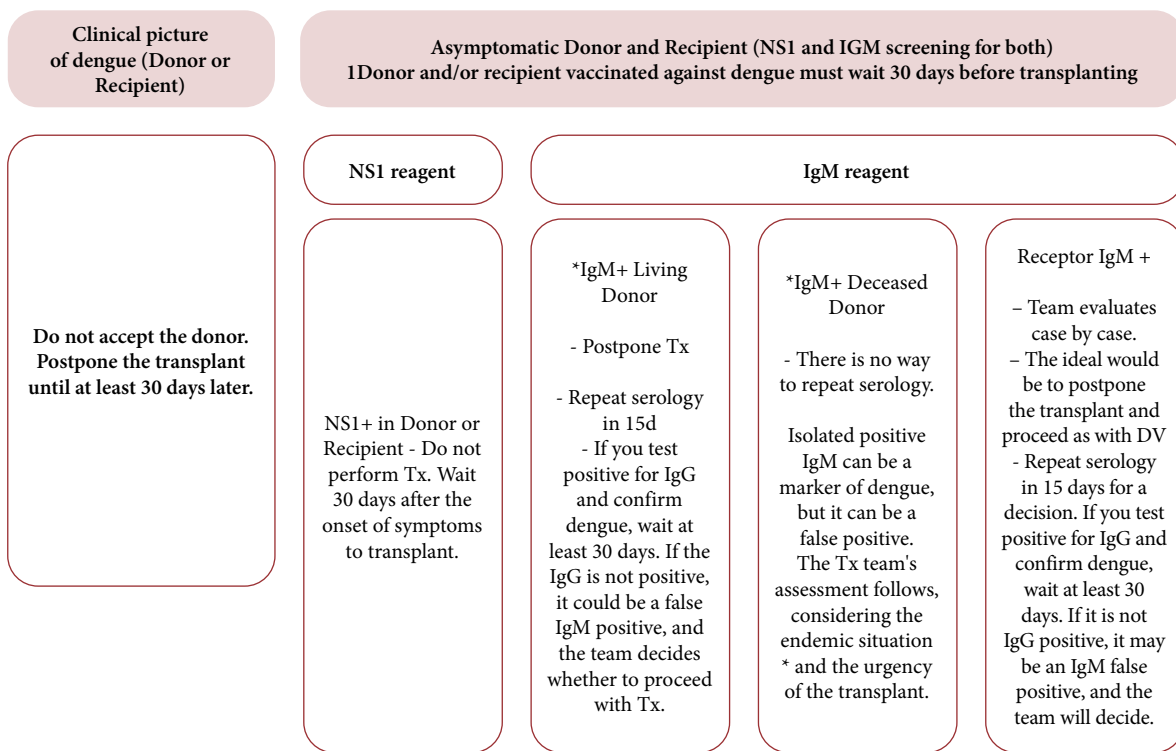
Clinical picture of dengue (Donor or Recipient)

Asymptomatic Donor and Recipient (NS1 and IGM screening for both)
1Donor and/or recipient vaccinated against dengue must wait 30 days before transplanting

Do not accept the donor. Postpone the transplant until at least 30 days later.

NS1 reagent

NS1+ in Donor or Recipient - Do not perform Tx. Wait 30 days after the onset of symptoms to transplant.

IgM reagent

*IgM+ Living Donor

- Postpone Tx

- Repeat serology in 15d
- If you test positive for IgG and confirm dengue, wait at least 30 days. If the IgG is not positive, it could be a false IgM positive, and the team decides whether to proceed with Tx.

*IgM+ Deceased Donor

- There is no way to repeat serology.

Isolated positive IgM can be a marker of dengue, but it can be a false positive. The Tx team's assessment follows, considering the endemic situation * and the urgency of the transplant.

Receptor IgM +

– Team evaluates case by case.
– The ideal would be to postpone the transplant and proceed as with DV
- Repeat serology in 15 days for a decision. If you test positive for IgG and confirm dengue, wait at least 30 days. If it is not IgG positive, it may be an IgM false positive, and the team will decide.